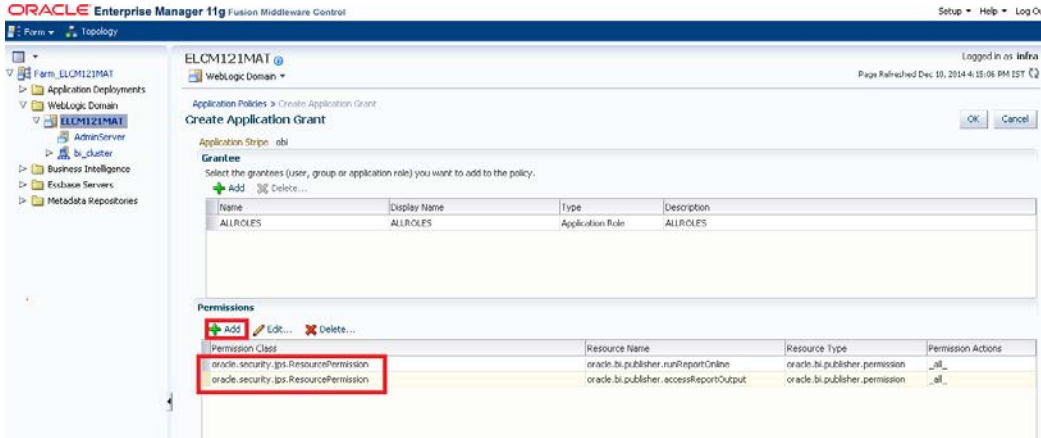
ORACLE Enterprise Manager 11g Fusion Middleware Control

Setup ▾ Help ▾ Log Ou

Farm ▾ Topology

Farm_ELCM121MAT
Application Deployments
WebLogic Domain
ELCM121MAT
AdminServer
bi_cluster
Business Intelligence
Essbase Servers
Metadata Repositories

ELCM121MAT
WebLogic Domain ▾

Logged in as infra
Page Refreshed Dec 10, 2014 4:15:06 PM IST

Application Policies > Create Application Grant
Create Application Grant

OK Cancel

Application Stripe obi

Grantee
Select the grantees (user, group or application role) you want to add to the policy.
Add Delete...

| Name | Display Name | Type | Description |
|---|---|---|---|
| ALLROLES | ALLROLES | Application Role | ALLROLES |

Permissions
Add Edit... Delete...

| Permission Class | Resource Name | Resource Type | Permission Actions |
|---|---|---|---|
| oracle.security.jps.ResourcePermission | oracle.bi.publisher.runReportOnline | oracle.bi.publisher.permission | _all_ |
| oracle.security.jps.ResourcePermission | oracle.bi.publisher.accessReportOutput | oracle.bi.publisher.permission | _all_ |